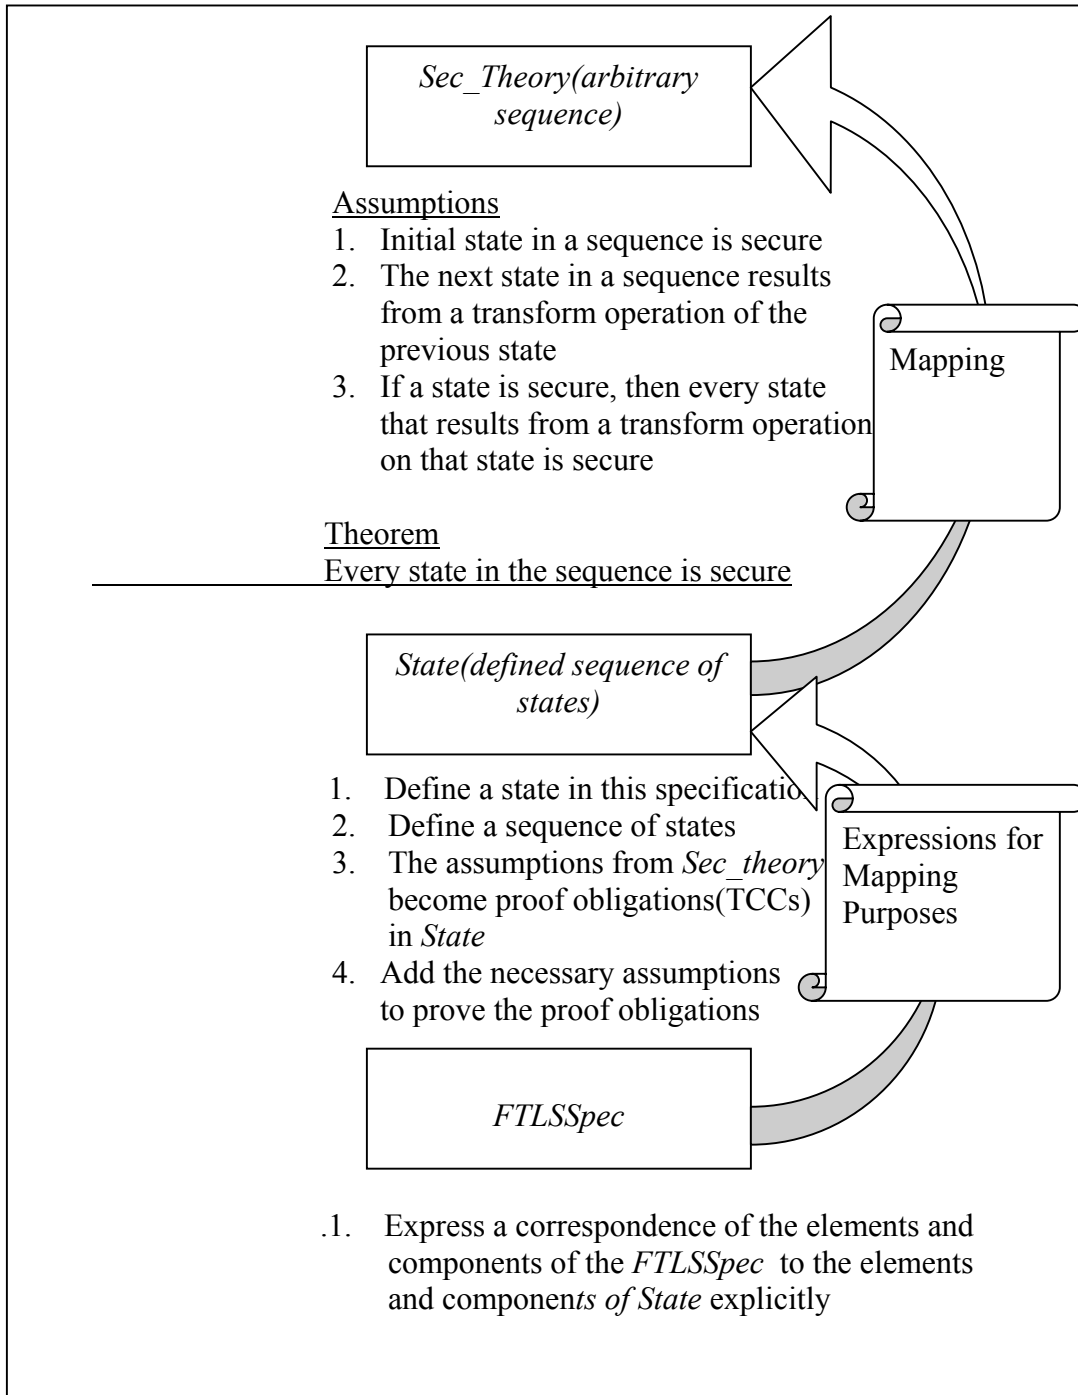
Sec_Theory(arbitrary sequence)

Assumptions
1. Initial state in a sequence is secure
2. The next state in a sequence results from a transform operation of the previous state
3. If a state is secure, then every state that results from a transform operation on that state is secure

Mapping

Theorem
Every state in the sequence is secure

State(defined sequence of states)

1. Define a state in this specificatio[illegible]
2. Define a sequence of states
3. The assumptions from Sec_theory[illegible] become proof obligations(TCCs) in State
4. Add the necessary assumptions to prove the proof obligations

Expressions for Mapping Purposes

FTLSSpec

.1. Express a correspondence of the elements and components of the FTLSSpec to the elements and components of State explicitly